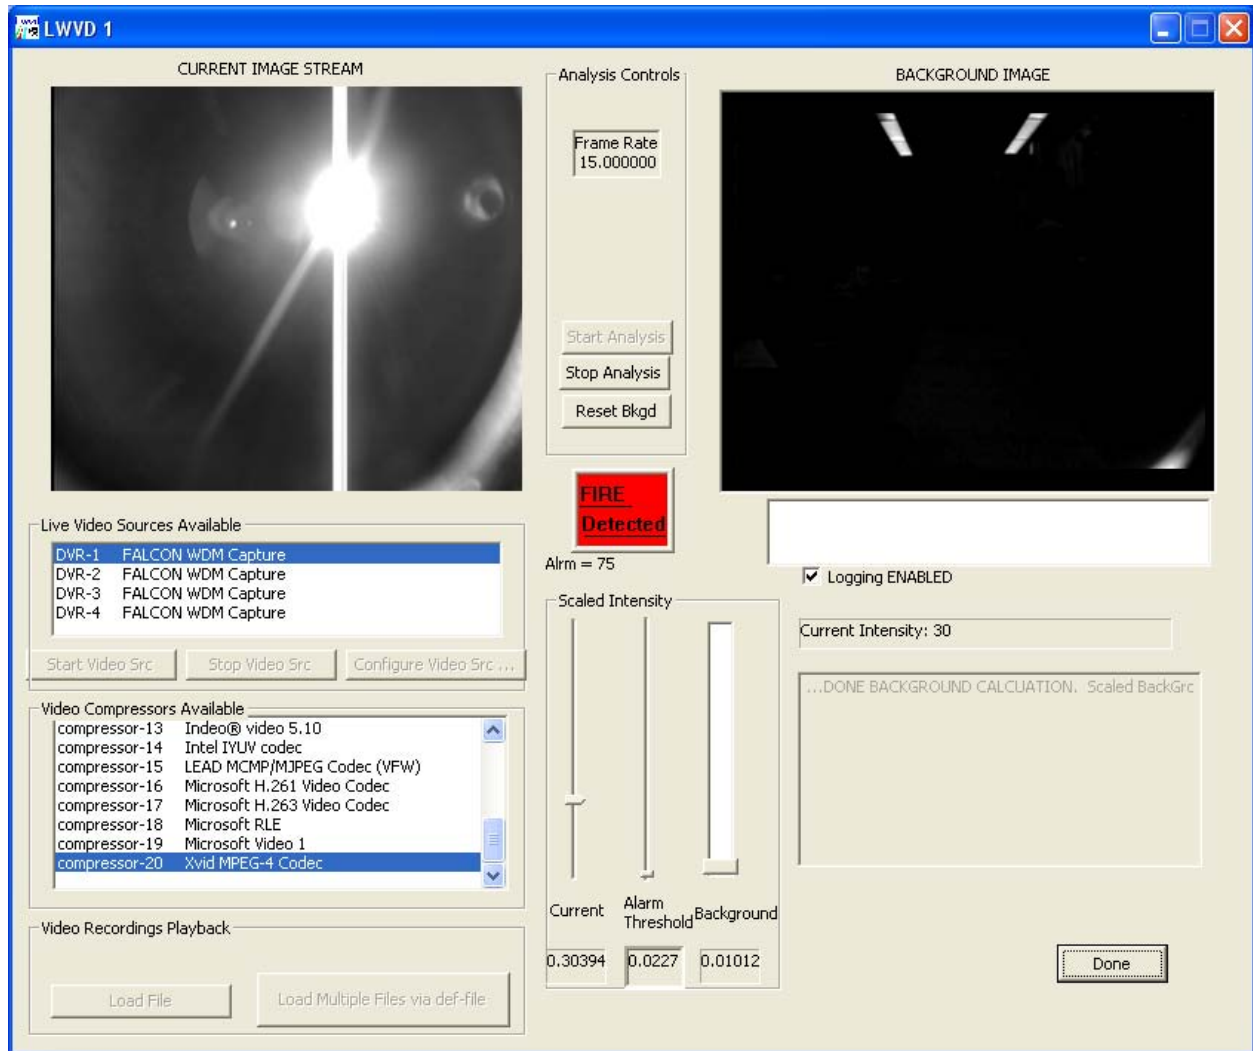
LWVD 1

CURRENT IMAGE STREAM

Analysis Controls

Frame Rate
15.000000

Start Analysis
Stop Analysis
Reset Bkgd

BACKGROUND IMAGE

FIRE
Detected

Alrm = 75

Logging ENABLED

Live Video Sources Available

DVR-1 FALCON WDM Capture
DVR-2 FALCON WDM Capture
DVR-3 FALCON WDM Capture
DVR-4 FALCON WDM Capture

Start Video Src
Stop Video Src
Configure Video Src ...

Scaled Intensity

Current Intensity: 30

...DONE BACKGROUND CALCUATION. Scaled BackGrc

Video Compressors Available

compressor-13 Indeo® video 5.10
compressor-14 Intel IYUV codec
compressor-15 LEAD MCMP/MJPEG Codec (VFW)
compressor-16 Microsoft H.261 Video Codec
compressor-17 Microsoft H.263 Video Codec
compressor-18 Microsoft RLE
compressor-19 Microsoft Video 1
compressor-20 Xvid MPEG-4 Codec

Current
Alarm Threshold
Background

0.30394
0.0227
0.01012

Video Recordings Playback

Load File
Load Multiple Files via def-file

Done